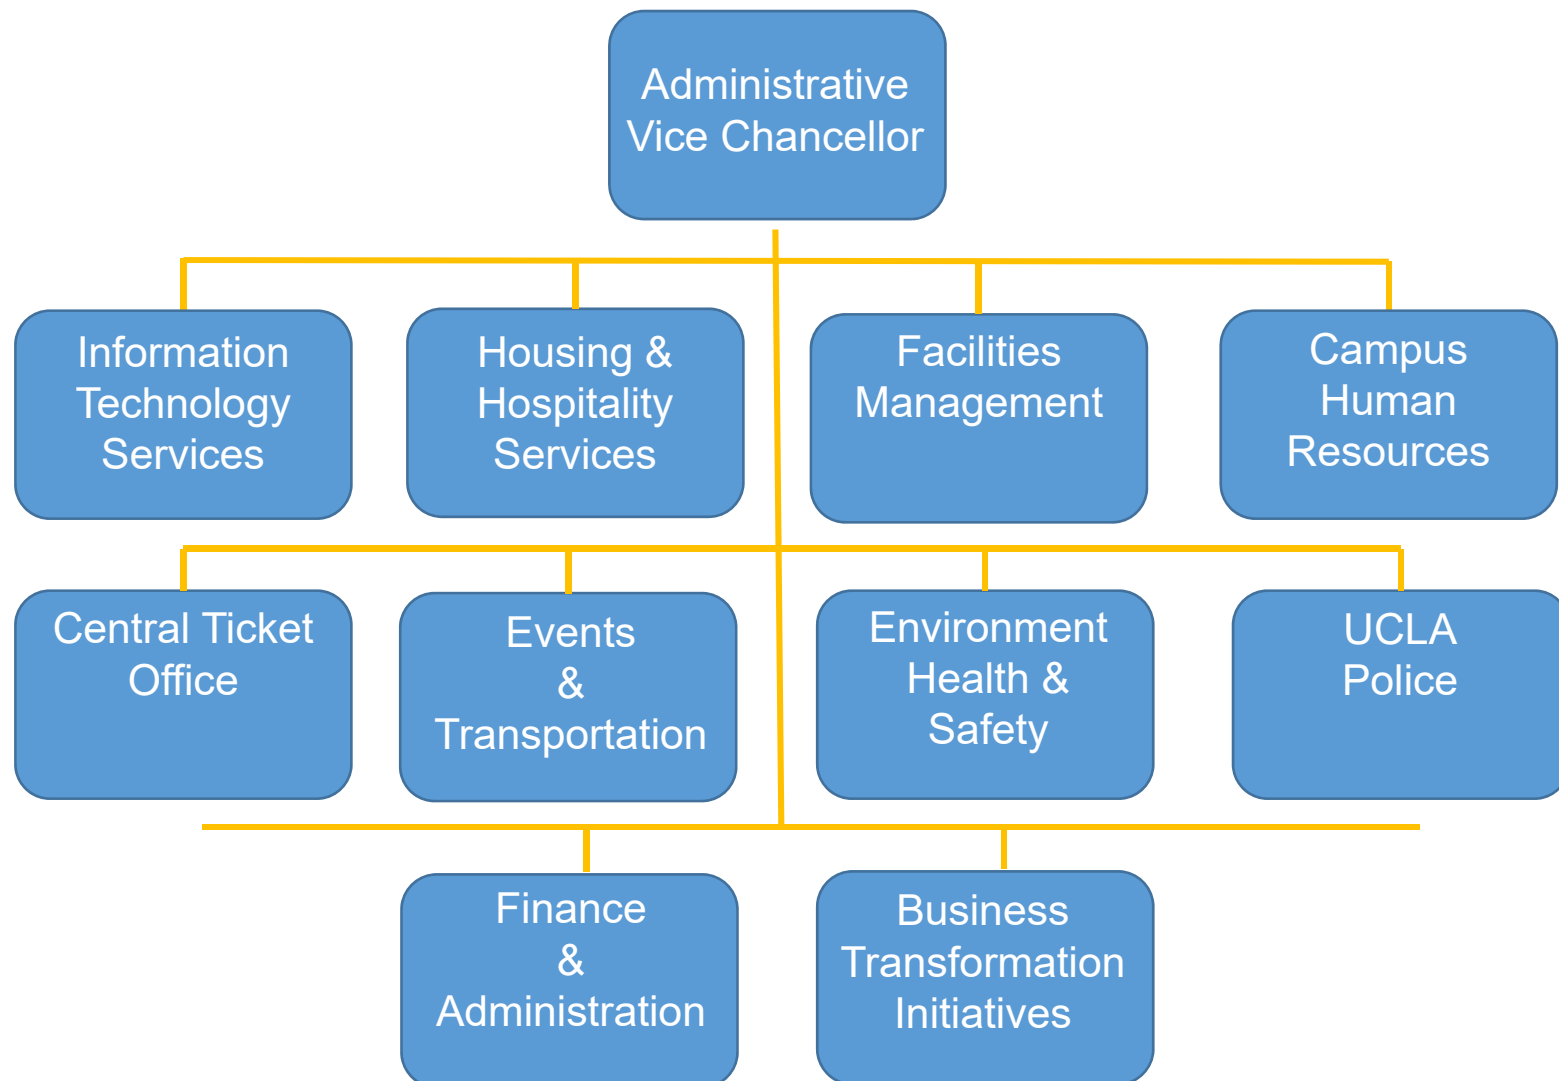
Administrative Vice Chancellor

Information Technology Services

Housing & Hospitality Services

Facilities Management

Campus Human Resources

Central Ticket Office

Events & Transportation

Environment Health & Safety

UCLA Police

Finance & Administration

Business Transformation Initiatives